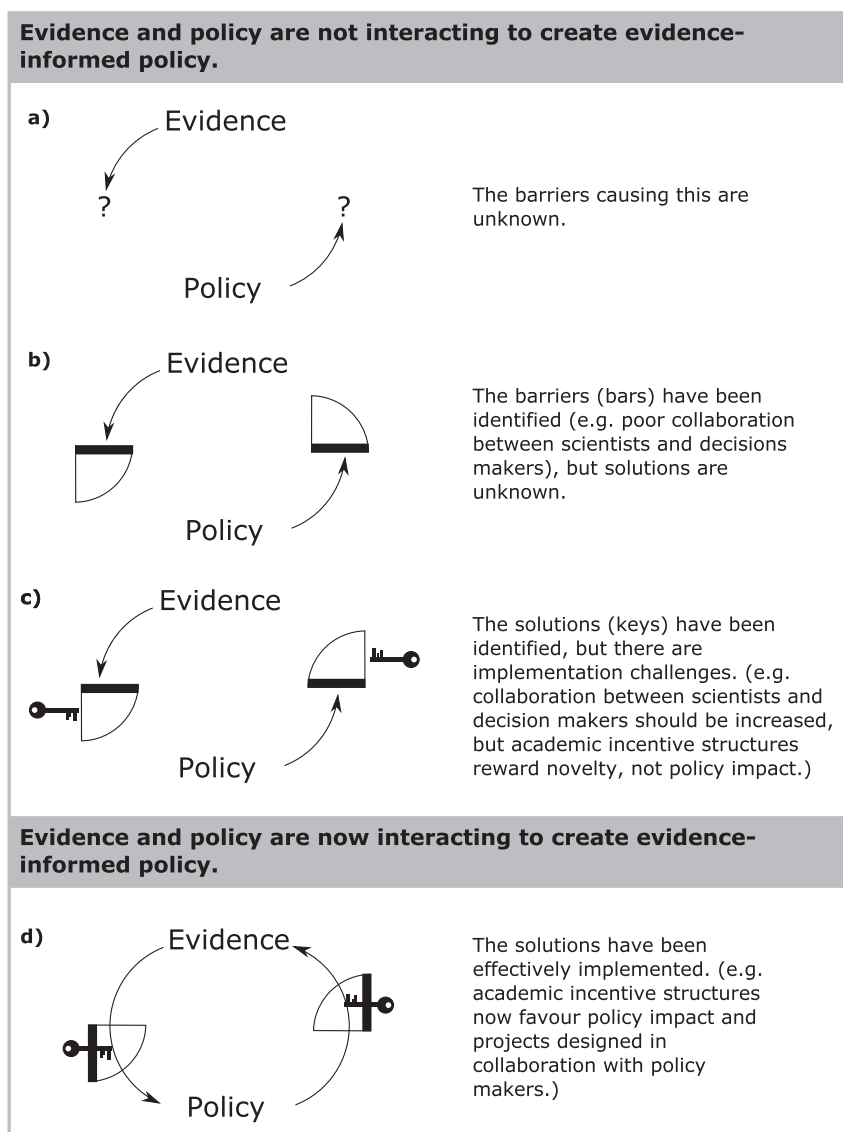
**Evidence and policy are not interacting to create evidence-informed policy.**

a)

Evidence

?

?

Policy

The barriers causing this are unknown.

b)

Evidence

Policy

The barriers (bars) have been identified (e.g. poor collaboration between scientists and decisions makers), but solutions are unknown.

c)

Evidence

Policy

The solutions (keys) have been identified, but there are implementation challenges. (e.g. collaboration between scientists and decision makers should be increased, but academic incentive structures reward novelty, not policy impact.)

**Evidence and policy are now interacting to create evidence-informed policy.**

d)

Evidence

Policy

The solutions have been effectively implemented. (e.g. academic incentive structures now favour policy impact and projects designed in collaboration with policy makers.)